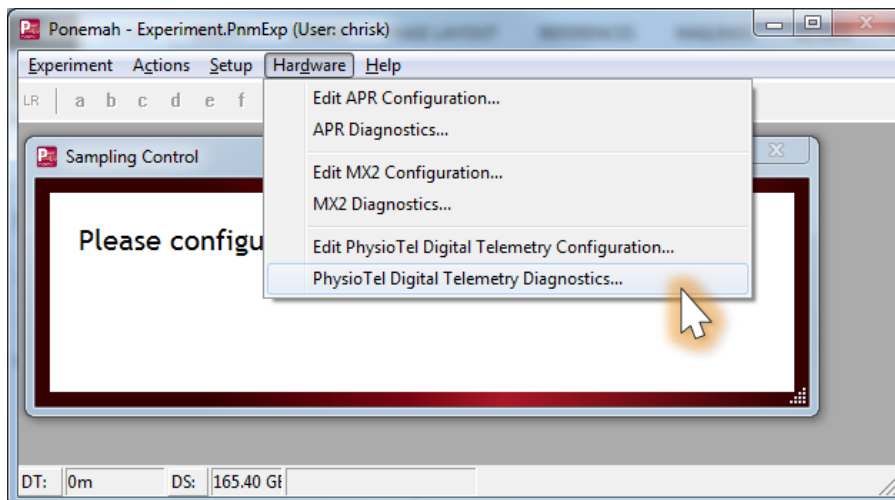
Ponemah - Experiment.PnmExp (User: chrisk)

Experiment Actions Setup Hardware Help

LR a b c d e f

Sampling Control

Please configu

Edit APR Configuration...
APR Diagnostics...
Edit MX2 Configuration...
MX2 Diagnostics...
Edit PhysioTel Digital Telemetry Configuration...
PhysioTel Digital Telemetry Diagnostics...

DT: 0m DS: 165.40 GI